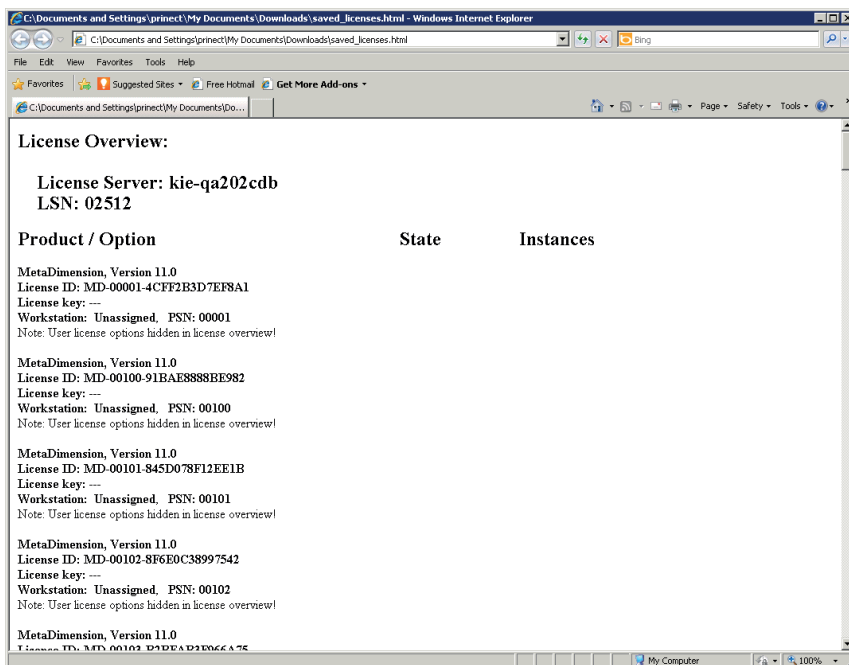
C:\Documents and Settings\prinect\My Documents\Downloads\saved_licenses.html - Windows Internet Explorer

C:\Documents and Settings\prinect\My Documents\Downloads\saved_licenses.html

Bing

File Edit View Favorites Tools Help

Favorites | Suggested Sites ▾ Free Hotmail Get More Add-ons ▾

C:\Documents and Settings\prinect\My Documents\Do...

Page ▾ Safety ▾ Tools ▾

License Overview:

License Server: kie-qa202cdb
LSN: 02512

Product / Option State Instances

MetaDimension, Version 11.0
License ID: MD-00001-4CFF2B3D7EF8A1
License key: ---
Workstation: Unassigned, PSN: 00001
Note: User license options hidden in license overview!

MetaDimension, Version 11.0
License ID: MD-00100-91BAE8888BE982
License key: ---
Workstation: Unassigned, PSN: 00100
Note: User license options hidden in license overview!

MetaDimension, Version 11.0
License ID: MD-00101-845D078F12EE1B
License key: ---
Workstation: Unassigned, PSN: 00101
Note: User license options hidden in license overview!

MetaDimension, Version 11.0
License ID: MD-00102-8F6E0C38997542
License key: ---
Workstation: Unassigned, PSN: 00102
Note: User license options hidden in license overview!

MetaDimension, Version 11.0
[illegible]

My Computer 100%